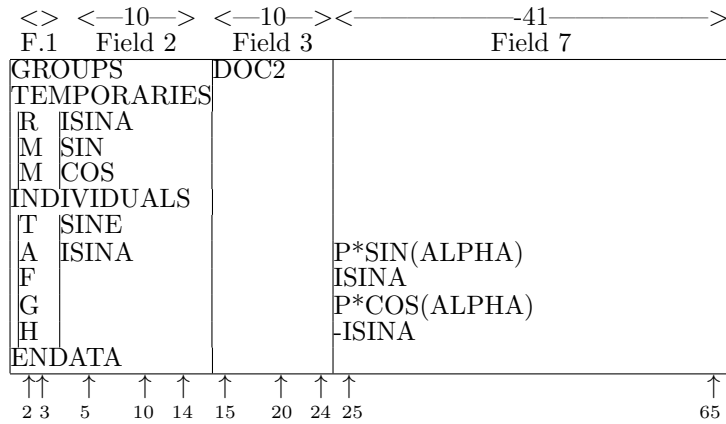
<> <—10—> <—10—><————————-41————————>
F.1 Field 2 Field 3 Field 7

| | | | |
|---|---|---|---|
| GROUPS | | DOC2 | |
| TEMPORARIES | | | |
| R | ISINA | | |
| M | SIN | | |
| M | COS | | |
| INDIVIDUALS | | | |
| T | SINE | | |
| A | ISINA | | P*SIN(ALPHA) |
| F | | | ISINA |
| G | | | P*COS(ALPHA) |
| H | | | -ISINA |
| ENDATA | | | |

2 3 5 10 14 15 20 24 25 65